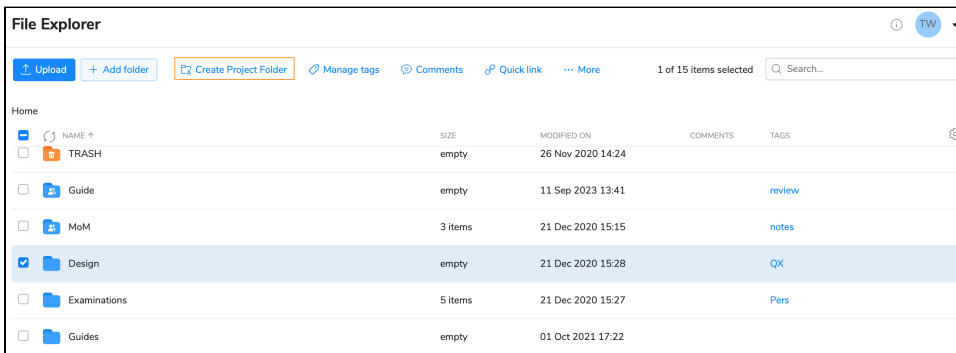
File Explorer

TW

Upload   + Add folder   Create Project Folder   Manage tags   Comments   Quick link   ··· More   1 of 15 items selected   Search...

Home

| NAME ↑ | SIZE | MODIFIED ON | COMMENTS | TAGS |
|---|---|---|---|---|
| TRASH | empty | 26 Nov 2020 14:24 | | |
| Guide | empty | 11 Sep 2023 13:41 | | review |
| MoM | 3 items | 21 Dec 2020 15:15 | | notes |
| Design | empty | 21 Dec 2020 15:28 | | QX |
| Examinations | 5 items | 21 Dec 2020 15:27 | | Pers |
| Guides | empty | 01 Oct 2021 17:22 | | |